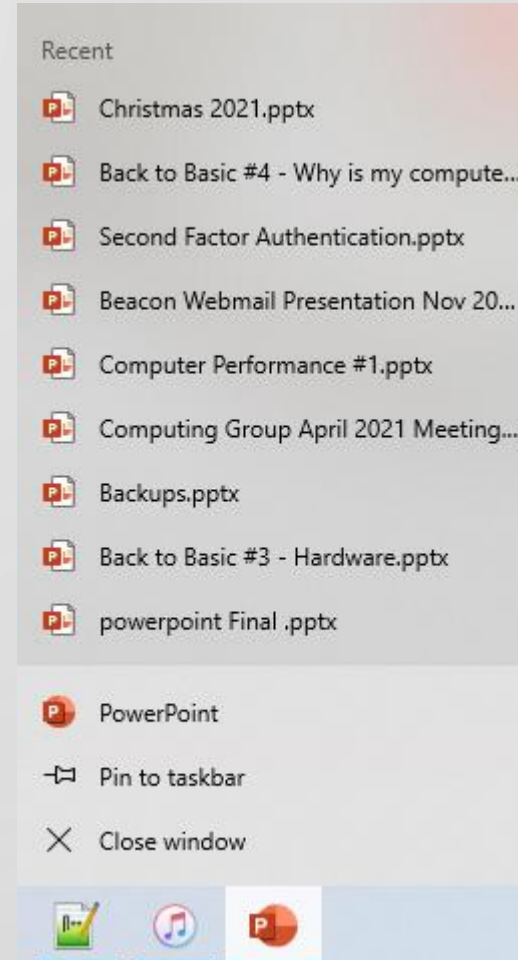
Recent

Christmas 2021.pptx

Back to Basic #4 - Why is my compute...

Second Factor Authentication.pptx

Beacon Webmail Presentation Nov 20...

Computer Performance #1.pptx

Computing Group April 2021 Meeting...

Backups.pptx

Back to Basic #3 - Hardware.pptx

powerpoint Final .pptx

PowerPoint

Pin to taskbar

Close window